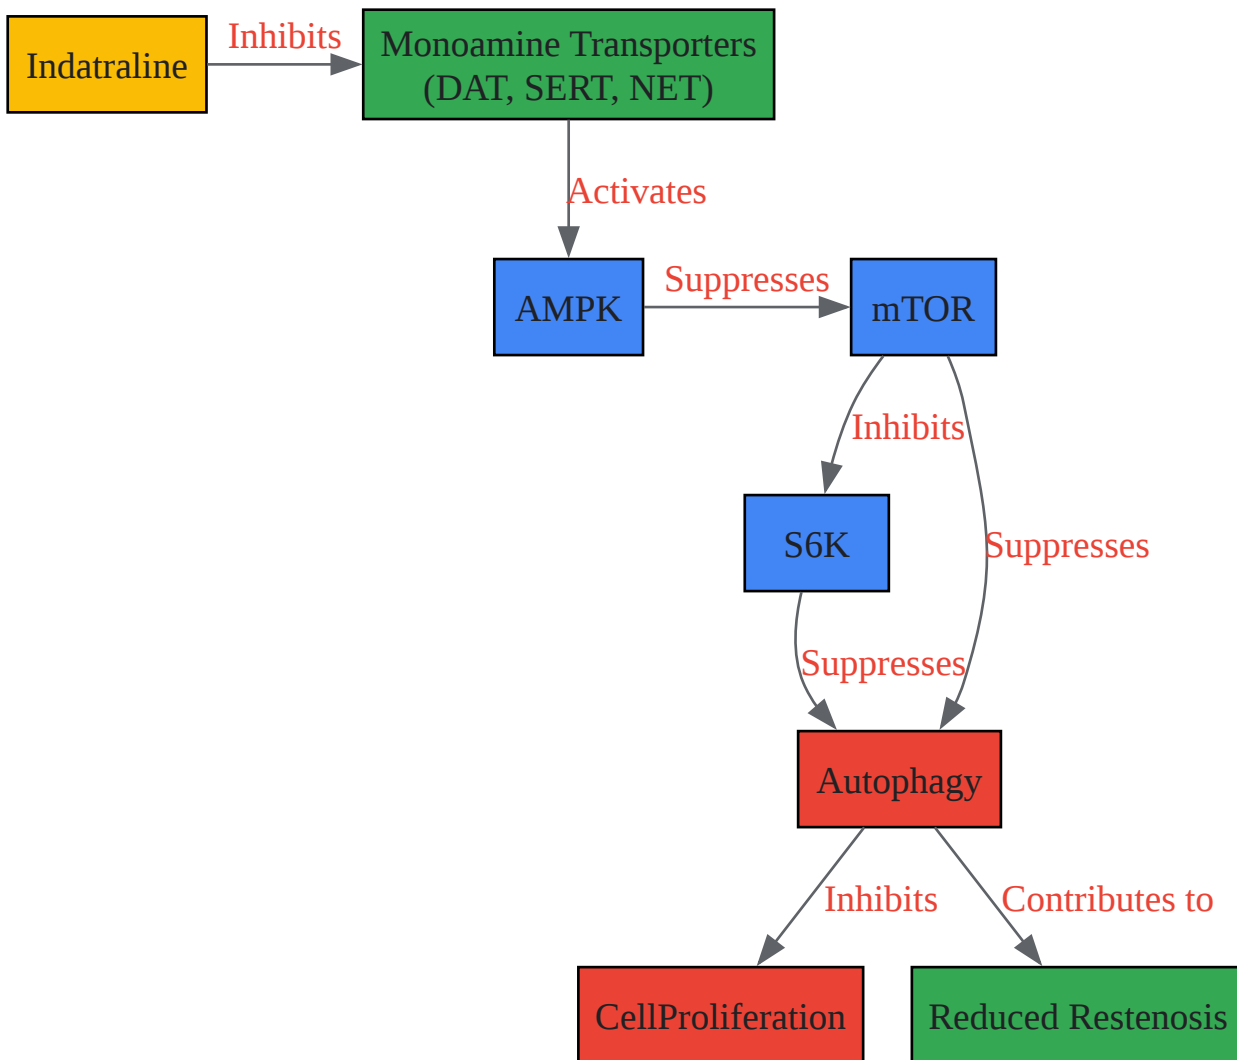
Indatraline

Inhibits

Monoamine Transporters (DAT, SERT, NET)

Activates

AMPK

Suppresses

mTOR

Inhibits

S6K

Suppresses

Suppresses

Autophagy

Inhibits

Contributes to

CellProliferation

Reduced Restenosis